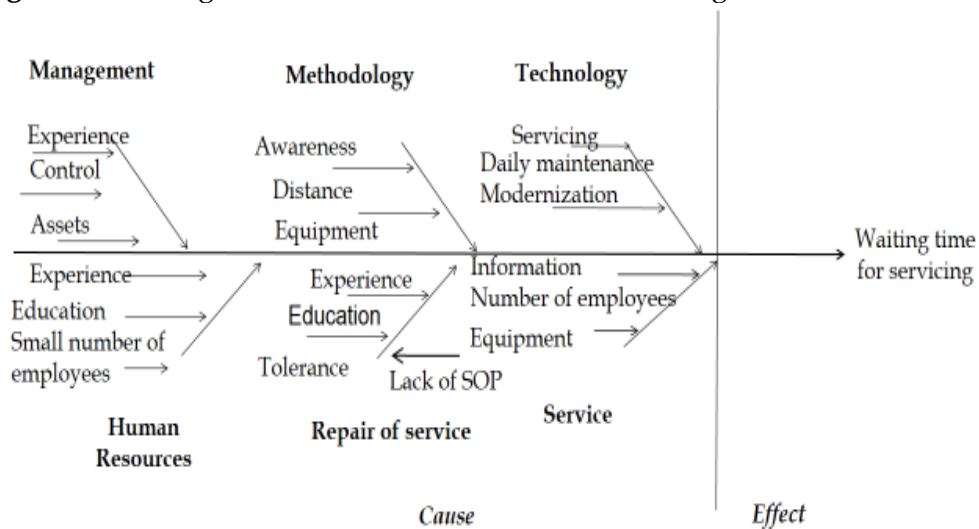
Management

Experience
Control
Assets

Methodology

Awareness
Distance
Equipment

Technology

Servicing
Daily maintenance
Modernization

Waiting time for servicing

Experience
Education
Small number of employees

Experience
Education
Tolerance
Lack of SOP

Information
Number of employees
Equipment

Human Resources

Repair of service

Service

Cause

Effect